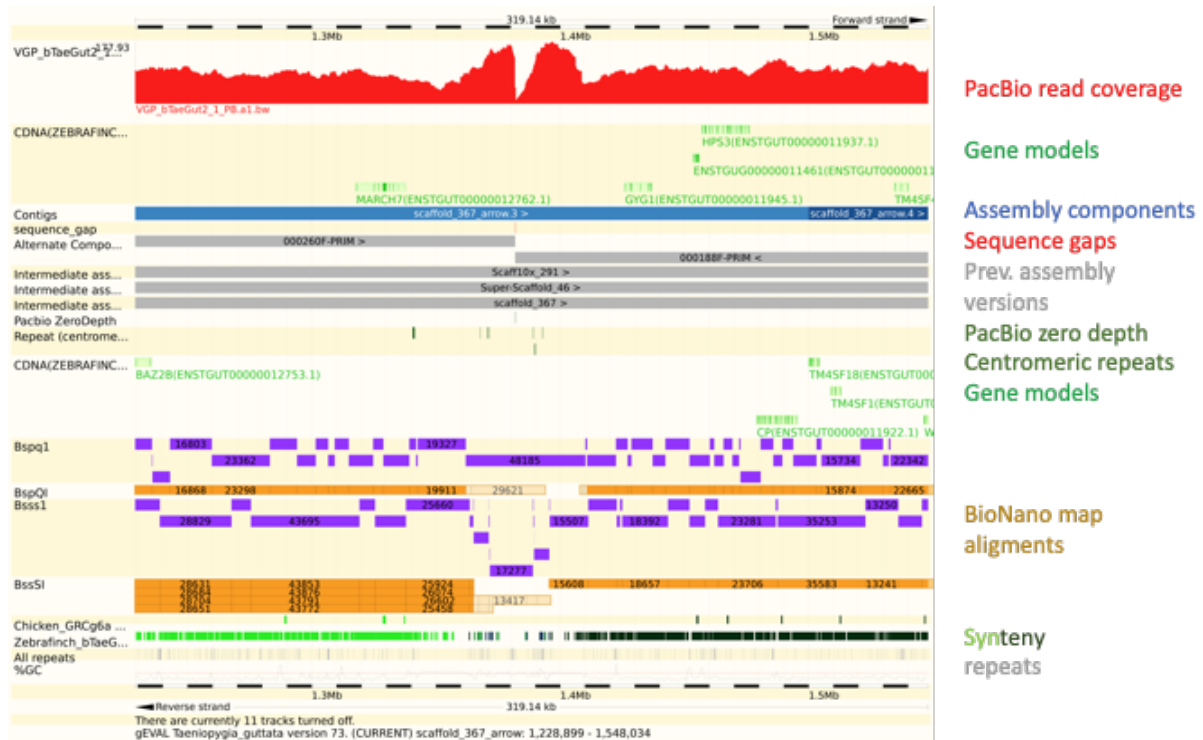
319.14 kb
Forward strand
1.3Mb
1.4Mb
1.5Mb
VGP_bTaeGut2_1... 137.93
VGP_bTaeGut2_1_PB.a1.bw
CDNA(ZEBRAFINC...
HPS3(ENSTGUT00000011937.1)
ENSTGUG00000011461(ENSTGUT0000001
MARCH7(ENSTGUT00000012762.1)
GYG1(ENSTGUT00000011945.1)
TM4SF
Contigs
scaffold_367_arrow.3 >
scaffold_367_arrow.4 >
sequence_gap
Alternate Compo...
000260F-PRIM >
000188F-PRIM <
Intermediate ass...
Scaff10x_291 >
Intermediate ass...
Super-Scaffold_46 >
Intermediate ass...
scaffold_367 >
Pacbio ZeroDepth
Repeat (centrome...
CDNA(ZEBRAFINC...
BAZ2B(ENSTGUT00000012753.1)
TM4SF18(ENSTGUT000
TM4SF1(ENSTGUT000
CP(ENSTGUT00000011922.1)
Bspq1
16803
19327
23362
48185
15734
22342
BspQI
16868
23298
19911
29621
15874
22665
Bsss1
25660
28829
43695
15507
18392
23281
35253
13250
17277
BssSI
28631
43853
25924
15608
18657
23706
35583
13241
28651
43772
25498
13417
Chicken_GRCg6a ...
Zebrafinch_bTaeG...
All repeats
%GC
1.3Mb
1.4Mb
1.5Mb
Reverse strand
319.14 kb
There are currently 11 tracks turned off.
gEVAL Taeniopygia_guttata version 73. (CURRENT) scaffold_367_arrow: 1,228,899 - 1,548,034

PacBio read coverage
Gene models
Assembly components
Sequence gaps
Prev. assembly versions
PacBio zero depth
Centromeric repeats
Gene models
BioNano map aligments
Synteny
repeats